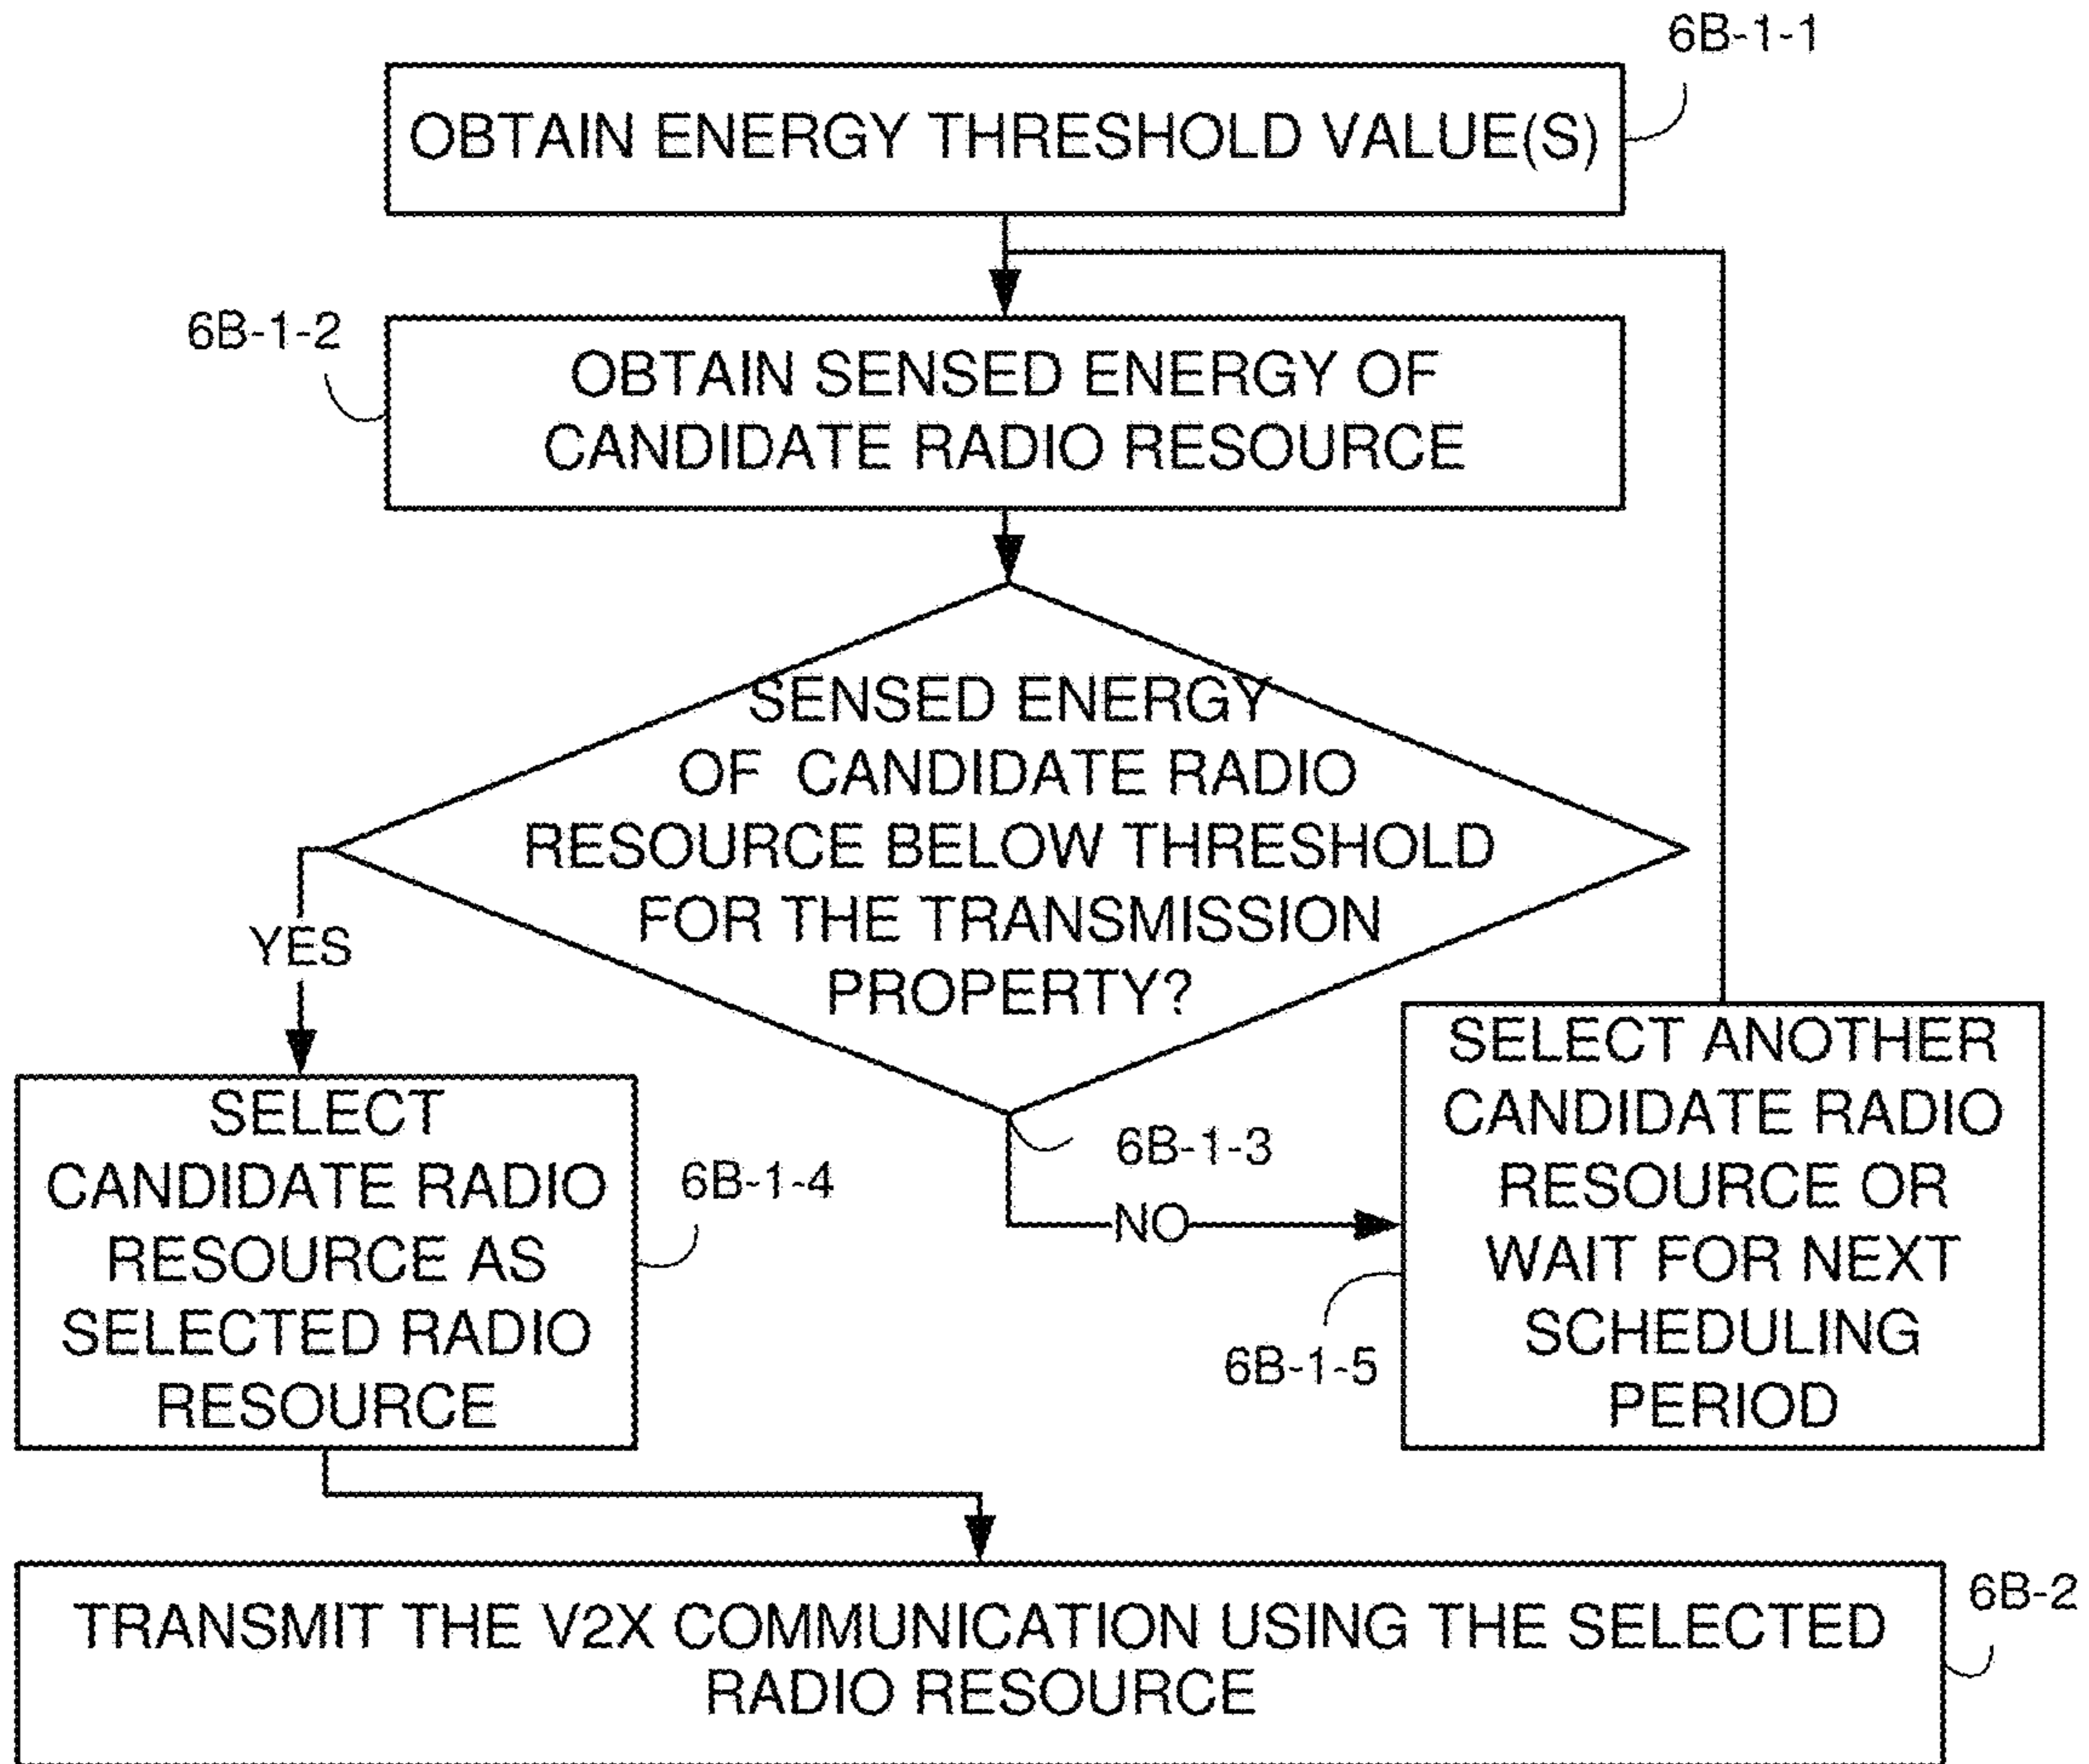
6B-1-1

OBTAIN ENERGY THRESHOLD VALUE(S)

6B-1-2

OBTAIN SENSED ENERGY OF CANDIDATE RADIO RESOURCE

SENSED ENERGY OF CANDIDATE RADIO RESOURCE BELOW THRESHOLD FOR THE TRANSMISSION PROPERTY?

YES

SELECT CANDIDATE RADIO RESOURCE AS SELECTED RADIO RESOURCE

6B-1-4

6B-1-3

NO

SELECT ANOTHER CANDIDATE RADIO RESOURCE OR WAIT FOR NEXT SCHEDULING PERIOD

6B-1-5

TRANSMIT THE V2X COMMUNICATION USING THE SELECTED RADIO RESOURCE

6B-2